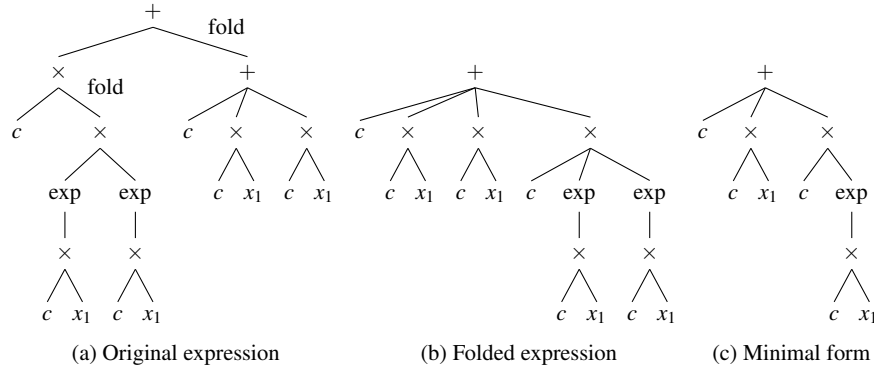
$+$ fold

$\times$ fold $+$

$c$ $\times$ $c$ $\times$ $\times$

exp exp $c$ $x_1$ $c$ $x_1$

$\times$ $\times$

$c$ $x_1$ $c$ $x_1$

(a) Original expression

$+$

$c$ $\times$ $\times$ $\times$

$c$ $x_1$ $c$ $x_1$ $c$ exp exp

$\times$ $\times$

$c$ $x_1$ $c$ $x_1$

(b) Folded expression

$+$

$c$ $\times$ $\times$

$c$ $x_1$ $c$ exp

$\times$

$c$ $x_1$

(c) Minimal form